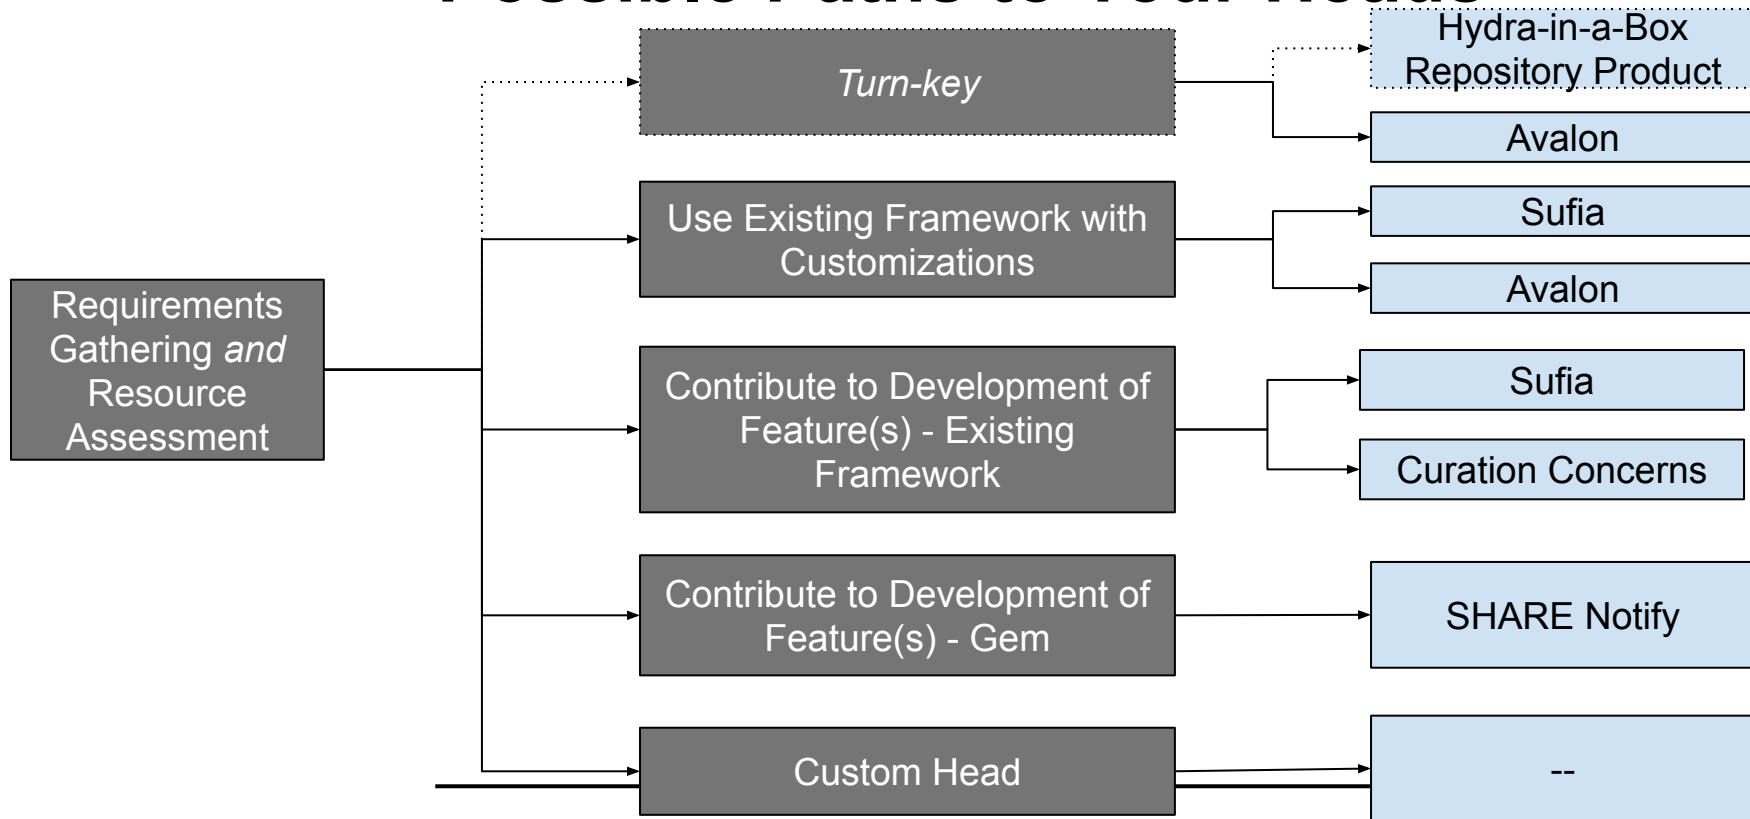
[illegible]

Requirements Gathering *and* Resource Assessment

*Turn-key*

Hydra-in-a-Box Repository Product

Avalon

Use Existing Framework with Customizations

Sufia

Avalon

Contribute to Development of Feature(s) - Existing Framework

Sufia

Curation Concerns

Contribute to Development of Feature(s) - Gem

SHARE Notify

Custom Head

--